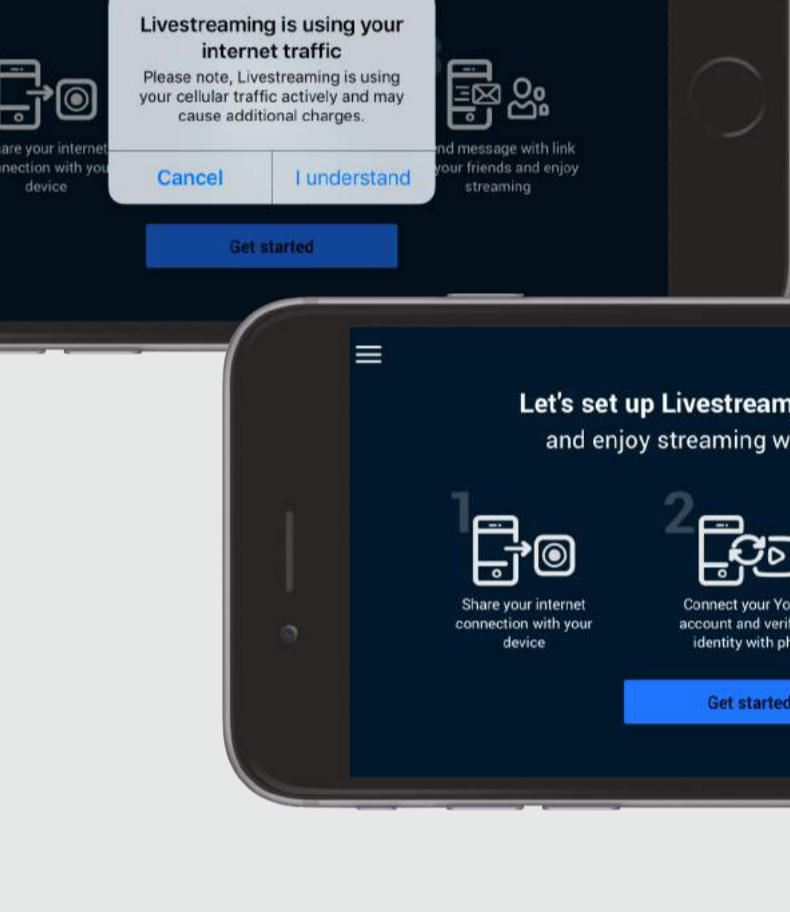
Livestreaming is using your internet traffic

Please note, Livestreaming is using your cellular traffic actively and may cause additional charges.

Cancel

I understand

are your internet nection with you device

nd message with link your friends and enjoy streaming

Get started

Let's set up Livestream and enjoy streaming w

1

Share your internet connection with your device

2

Connect your Yo account and veri identity with ph

Get started